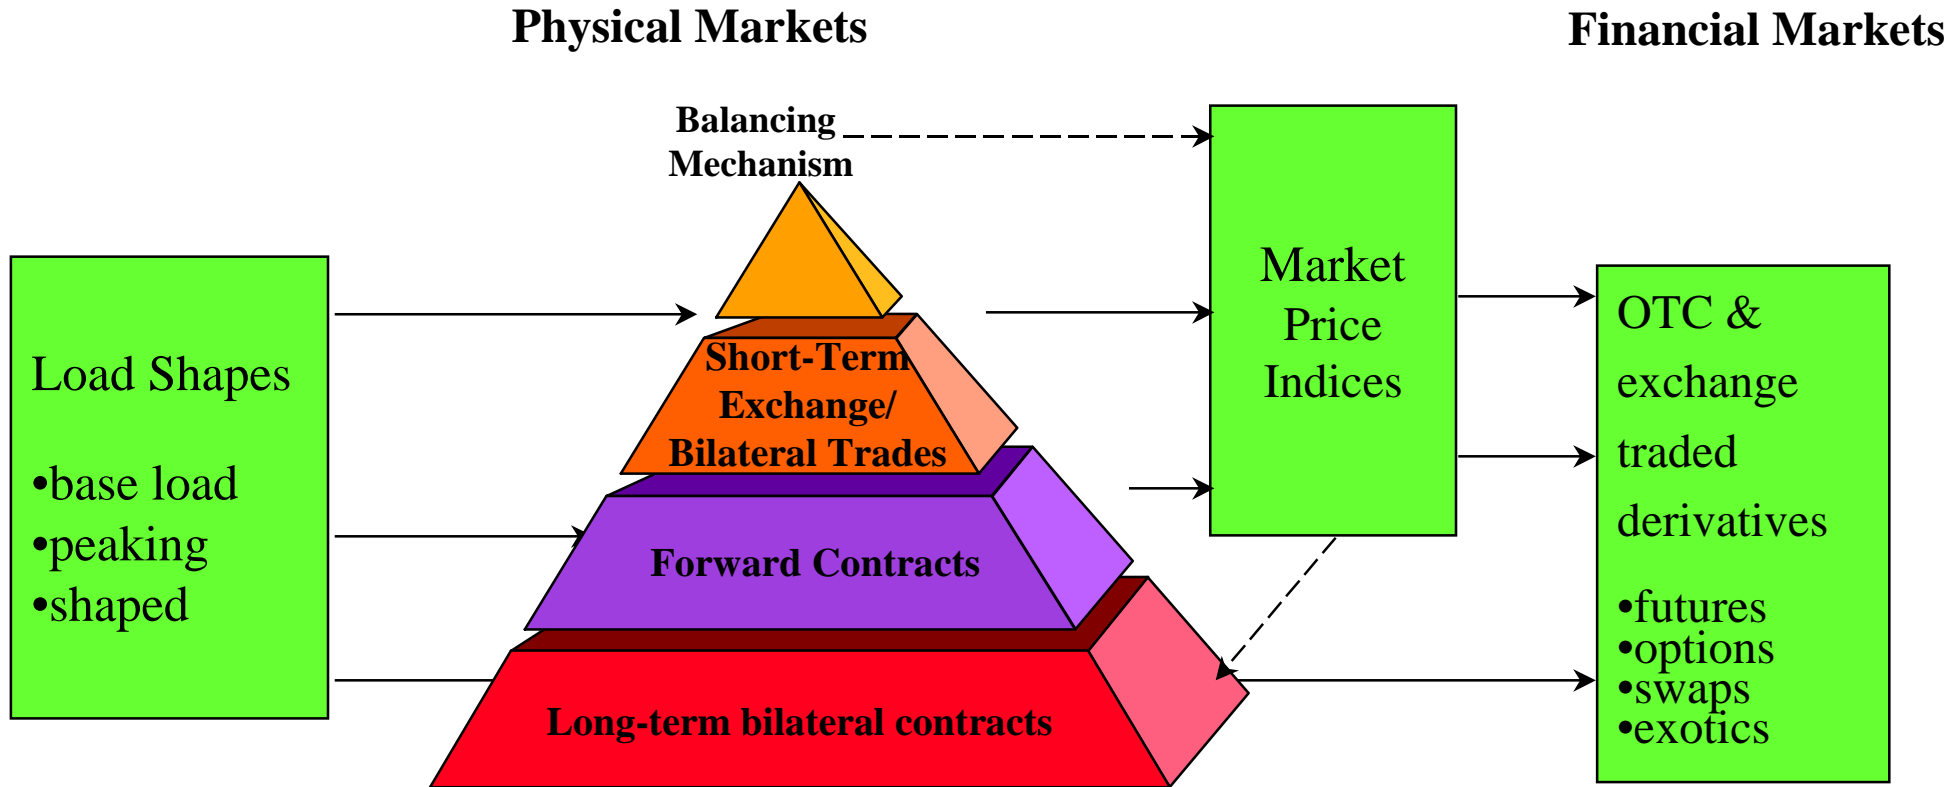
Physical Markets

Financial Markets

Balancing Mechanism

Load Shapes

•base load
•peaking
•shaped

Short-Term Exchange/ Bilateral Trades

Forward Contracts

Long-term bilateral contracts

Market Price Indices

OTC & exchange traded derivatives

•futures
•options
•swaps
•exotics